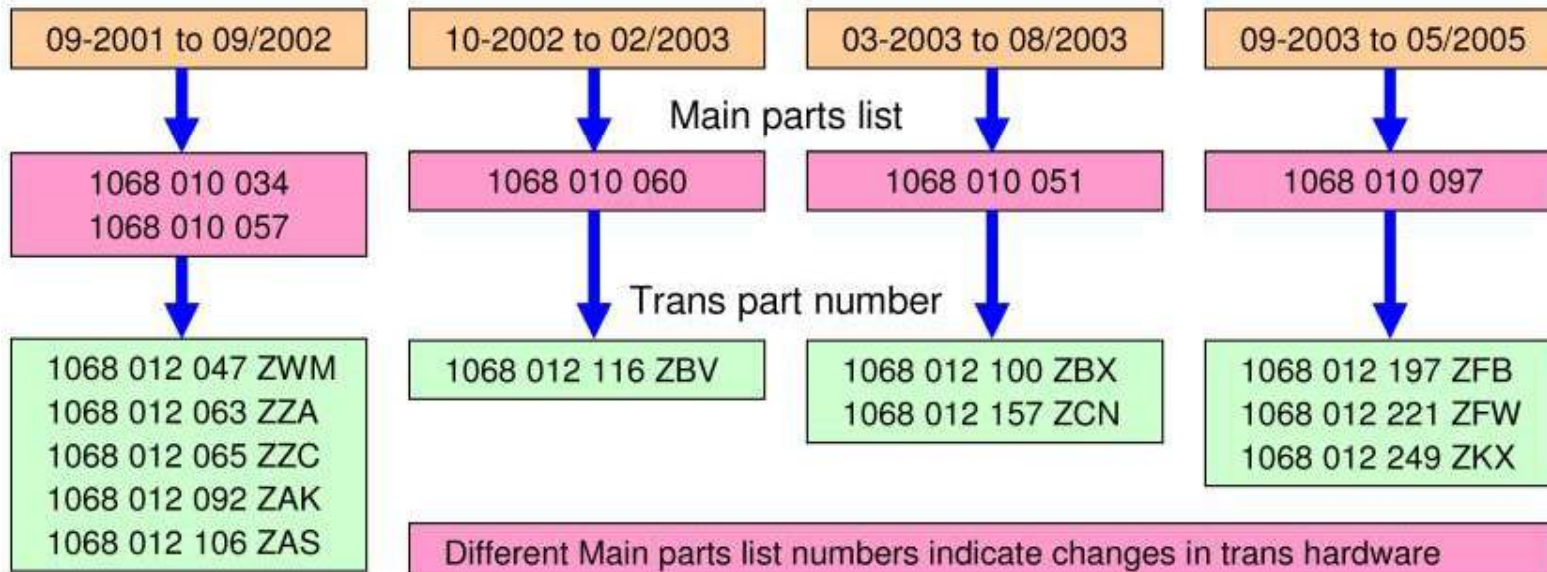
09-2001 to 09/2002

10-2002 to 02/2003

03-2003 to 08/2003

09-2003 to 05/2005

Main parts list

1068 010 034
1068 010 057

1068 010 060

1068 010 051

1068 010 097

Trans part number

1068 012 047 ZWM
1068 012 063 ZZA
1068 012 065 ZZC
1068 012 092 ZAK
1068 012 106 ZAS

1068 012 116 ZBV

1068 012 100 ZBX
1068 012 157 ZCN

1068 012 197 ZFB
1068 012 221 ZFW
1068 012 249 ZKX

Different Main parts list numbers indicate changes in trans hardware